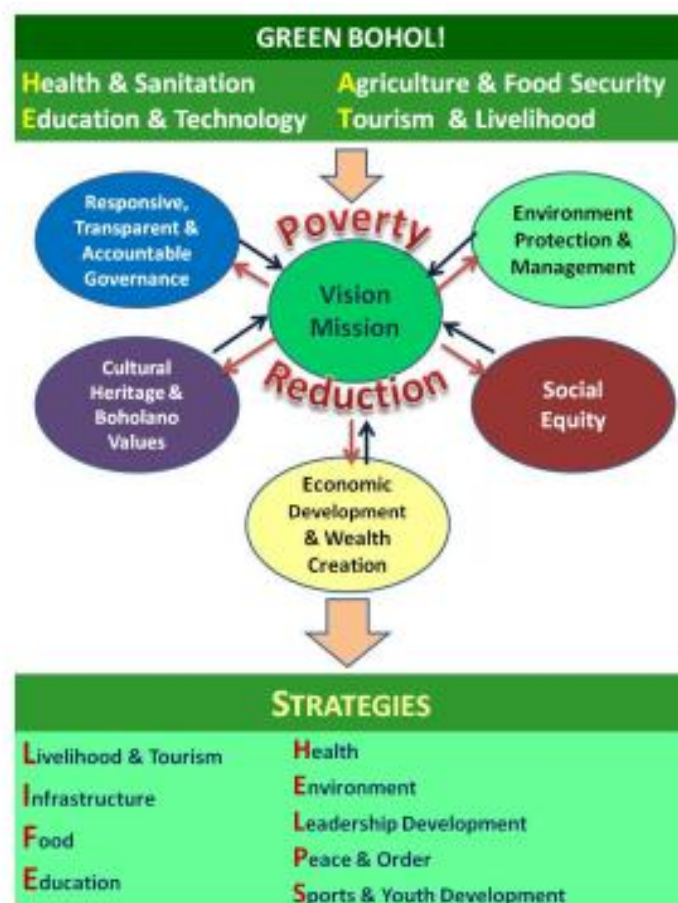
GREEN BOHOL!

Health & Sanitation
Education & Technology

Agriculture & Food Security
Tourism & Livelihood

Responsive, Transparent & Accountable Governance

Poverty

Environment Protection & Management

Vision Mission

Cultural Heritage & Boholano Values

Reduction

Social Equity

Economic Development & Wealth Creation

STRATEGIES

Livelihood & Tourism
Infrastructure
Food
Education

Health
Environment
Leadership Development
Peace & Order
Sports & Youth Development